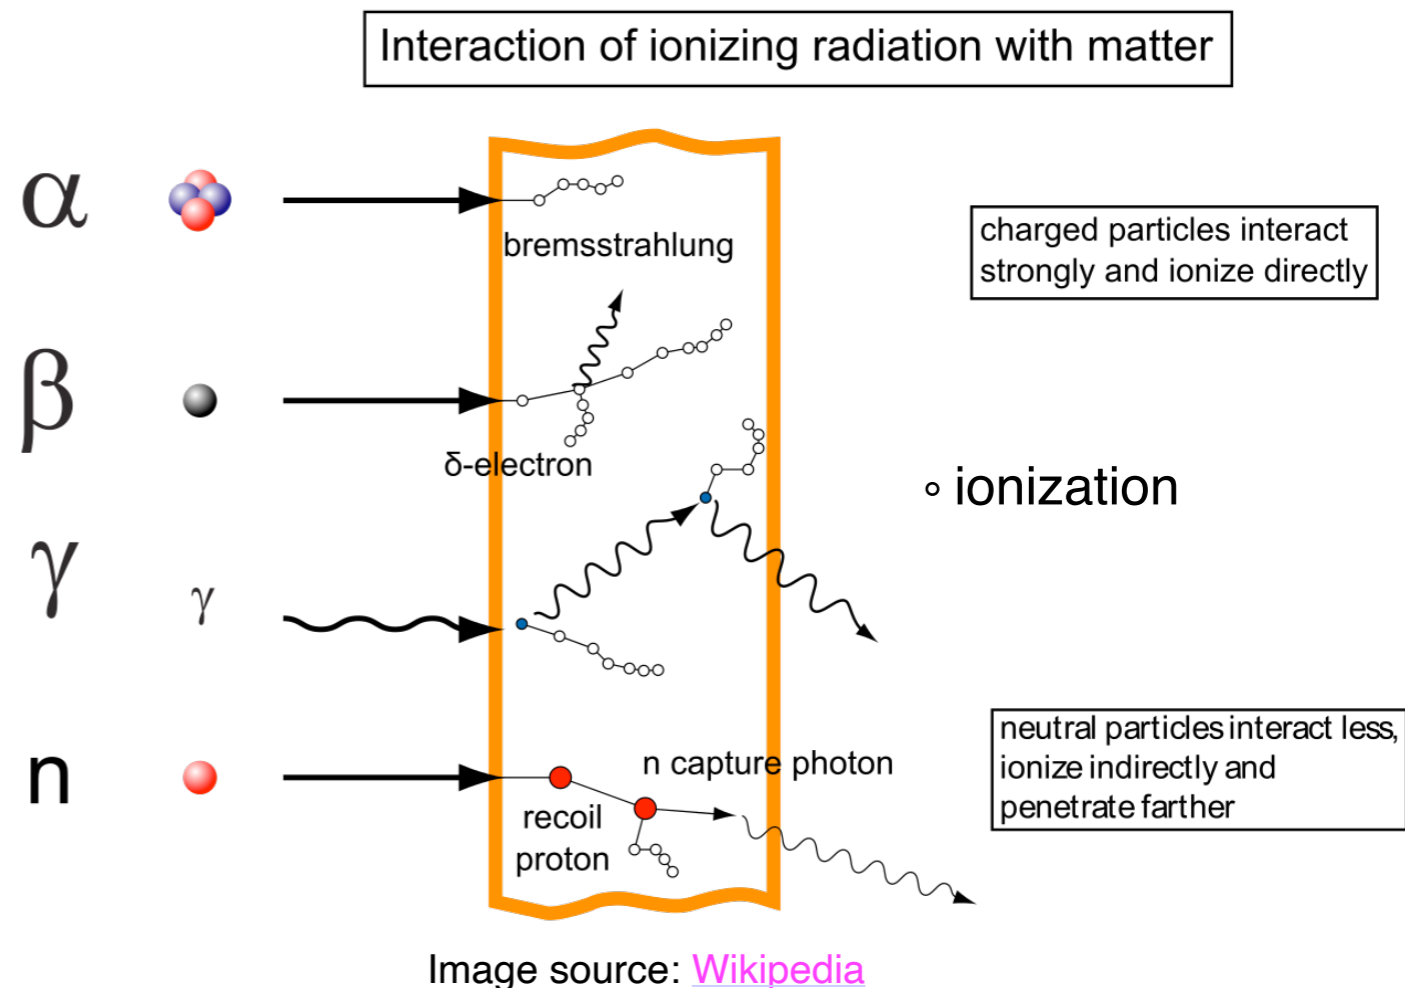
Interaction of ionizing radiation with matter

α

bremsstrahlung

charged particles interact strongly and ionize directly

β

δ-electron

∘ ionization

γ

γ

n

n capture photon

recoil proton

neutral particles interact less, ionize indirectly and penetrate farther

Image source: Wikipedia